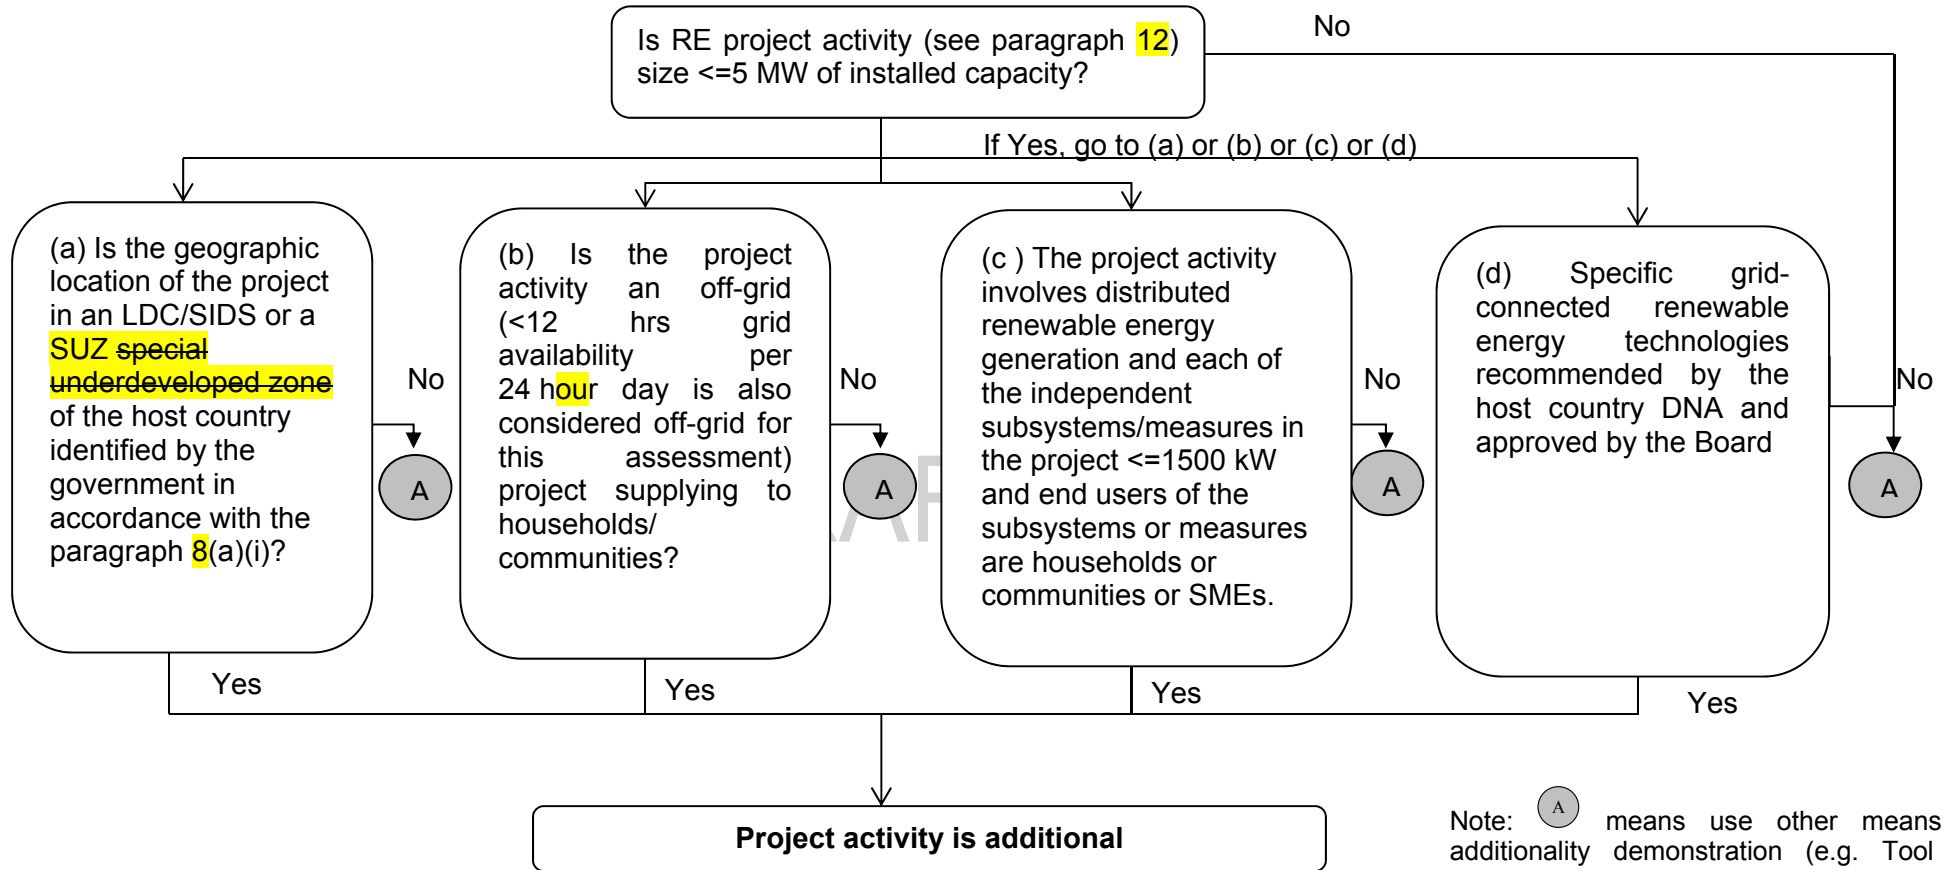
Is RE project activity (see paragraph 12) size <=5 MW of installed capacity?

No

If Yes, go to (a) or (b) or (c) or (d)

(a) Is the geographic location of the project in an LDC/SIDS or a SUZ ~~special underdeveloped zone~~ of the host country identified by the government in accordance with the paragraph 8(a)(i)?

No

A

(b) Is the project activity an off-grid (<12 hrs grid availability per 24 hour day is also considered off-grid for this assessment) project supplying to households/ communities?

No

A

(c ) The project activity involves distributed renewable energy generation and each of the independent subsystems/measures in the project <=1500 kW and end users of the subsystems or measures are households or communities or SMEs.

No

A

(d) Specific grid-connected renewable energy technologies recommended by the host country DNA and approved by the Board

No

A

Yes

Yes

Yes

Yes

Project activity is additional

Note: A means use other means additionality demonstration (e.g. Tool